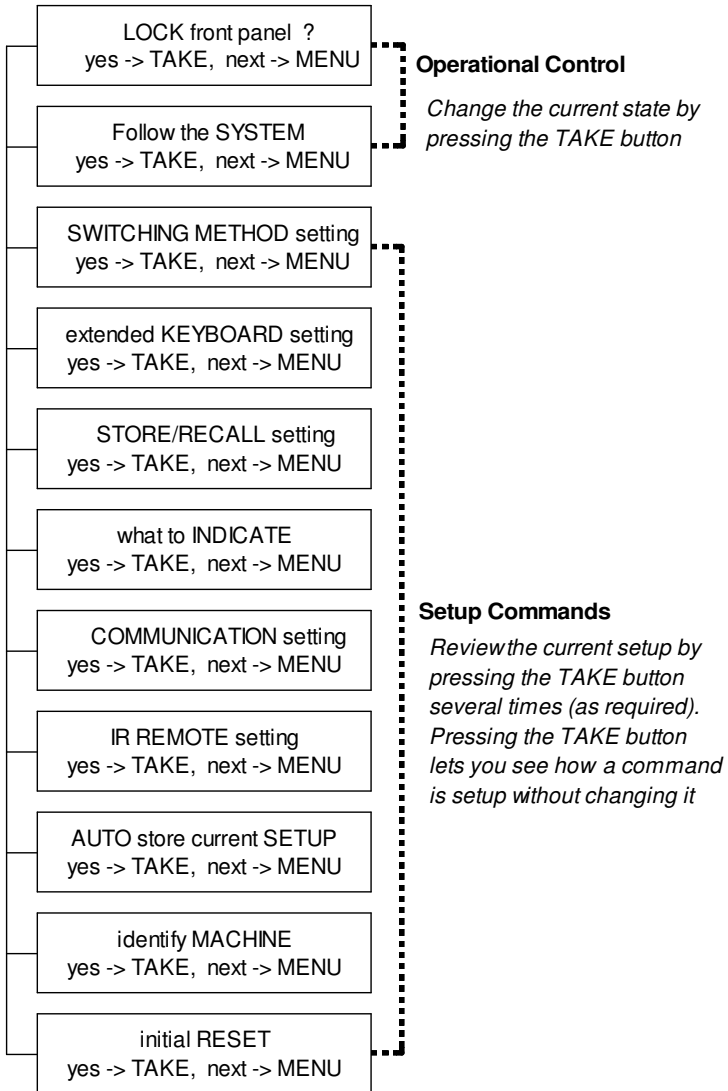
LOCK front panel ?
yes -> TAKE, next -> MENU

Follow the SYSTEM
yes -> TAKE, next -> MENU

Operational Control

Change the current state by pressing the TAKE button

SWITCHING METHOD setting
yes -> TAKE, next -> MENU

extended KEYBOARD setting
yes -> TAKE, next -> MENU

STORE/RECALL setting
yes -> TAKE, next -> MENU

what to INDICATE
yes -> TAKE, next -> MENU

COMMUNICATION setting
yes -> TAKE, next -> MENU

IR REMOTE setting
yes -> TAKE, next -> MENU

AUTO store current SETUP
yes -> TAKE, next -> MENU

identify MACHINE
yes -> TAKE, next -> MENU

initial RESET
yes -> TAKE, next -> MENU

Setup Commands

Review the current setup by pressing the TAKE button several times (as required). Pressing the TAKE button lets you see how a command is setup without changing it